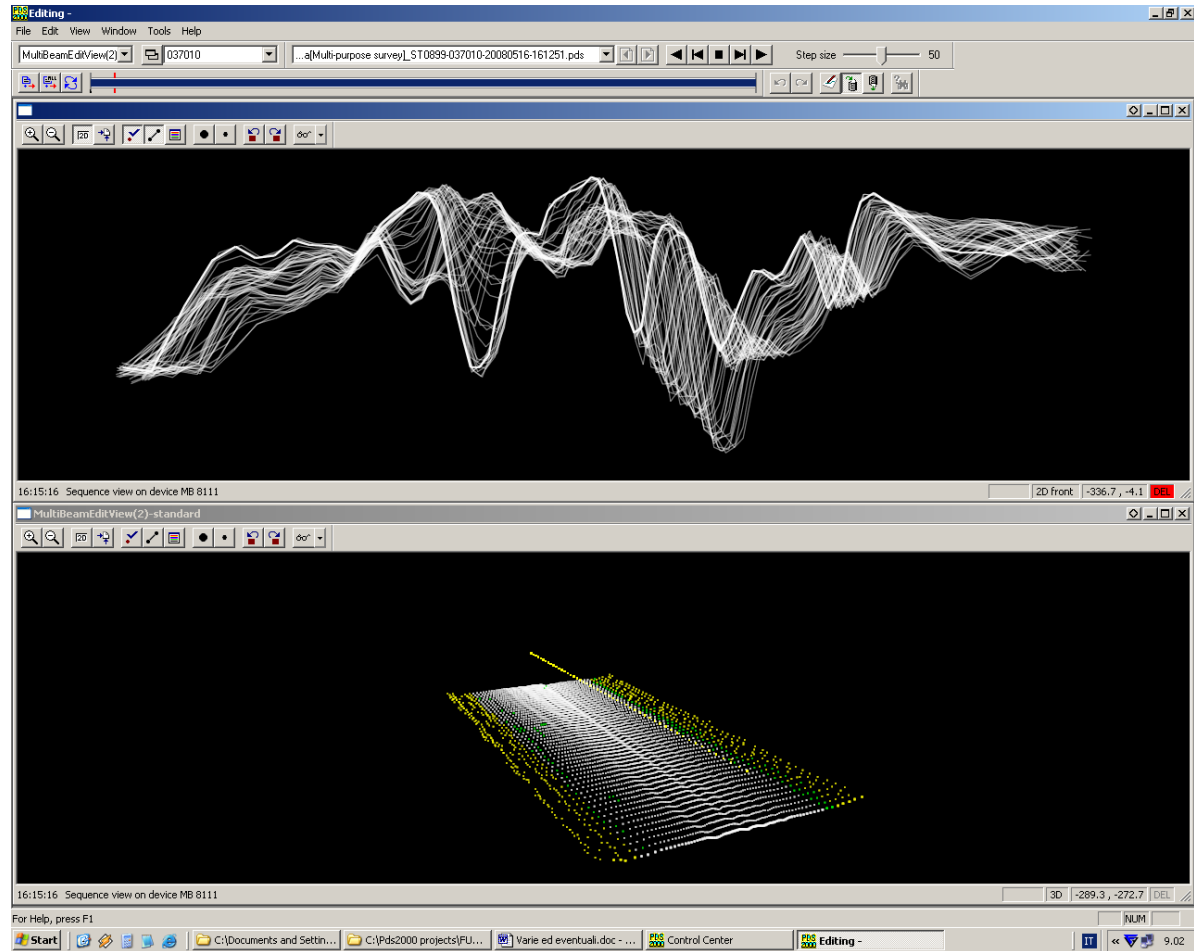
PDS 2000 Editing -

File Edit View Window Tools Help

MultiBeamEditView(2) 037010 ...a[Multi-purpose survey]_ST0899-037010-20080516-161251.pds Step size 50

2D

16:15:16 Sequence view on device MB 8111 2D front -336.7 , -4.1 DEL

MultiBeamEditView(2)-standard

2D

16:15:16 Sequence view on device MB 8111 3D -289.3 , -272.7 DEL

For Help, press F1 NUM

Start C:\Documents and Settin... C:\Pds2000 projects\FU... Varie ed eventuali.doc - ... PDS 2000 Control Center PDS 2000 Editing - IT « 9.02